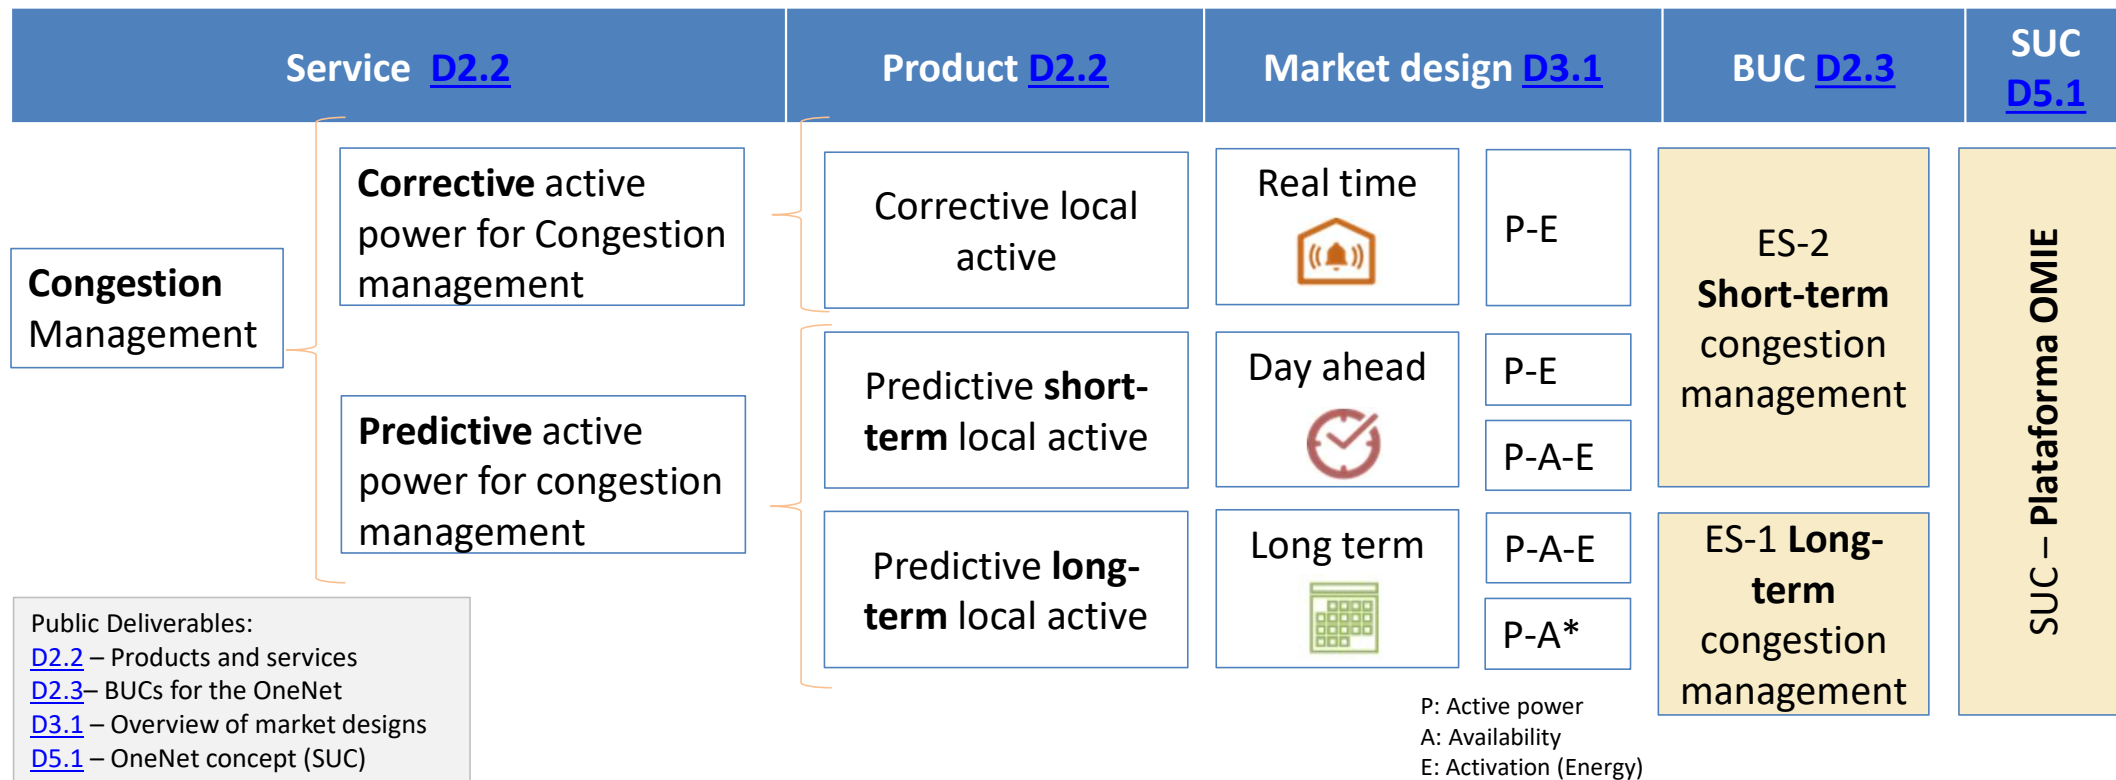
| Service D2.2 | Product D2.2 | Market design D3.1 | | BUC D2.3 | SUC D5.1 |
|---|---|---|---|---|---|

Congestion Management

Corrective active power for Congestion management

Predictive active power for congestion management

Corrective local active

Predictive short-term local active

Predictive long-term local active

Real time

P-E

Day ahead

P-E

P-A-E

Long term

P-A-E

P-A*

ES-2 Short-term congestion management

ES-1 Long-term congestion management

SUC – Plataforma OMIE

Public Deliverables:
D2.2 – Products and services
D2.3– BUCs for the OneNet
D3.1 – Overview of market designs
D5.1 – OneNet concept (SUC)

P: Active power
A: Availability
E: Activation (Energy)